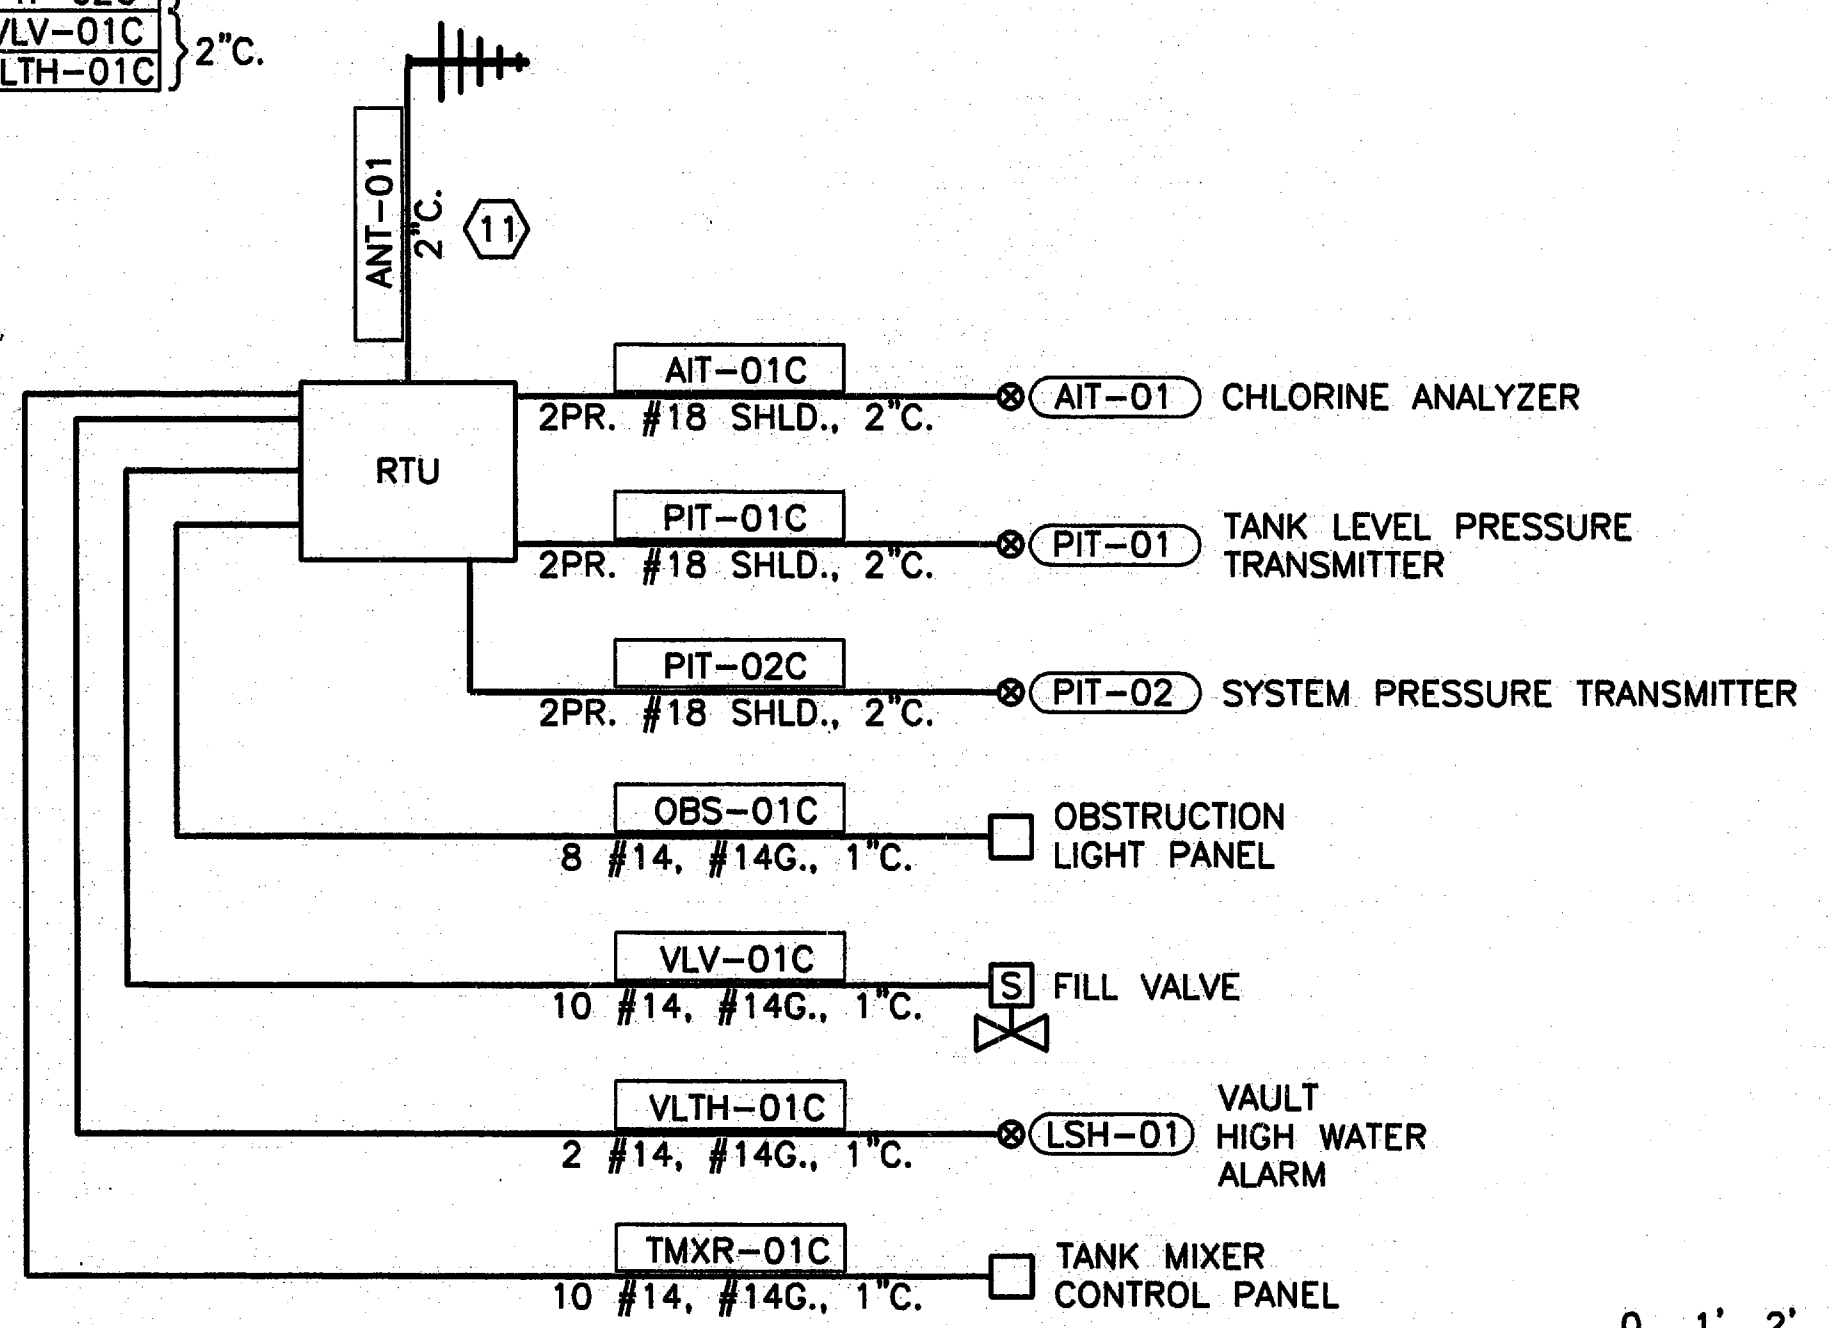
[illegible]
VLV-01C
LTH-01C
2"C.

ANT-01
2"C.
11

RTU

AIT-01C
2PR. #18 SHLD., 2"C.
AIT-01 CHLORINE ANALYZER

PIT-01C
2PR. #18 SHLD., 2"C.
PIT-01 TANK LEVEL PRESSURE TRANSMITTER

PIT-02C
2PR. #18 SHLD., 2"C.
PIT-02 SYSTEM PRESSURE TRANSMITTER

OBS-01C
8 #14, #14G., 1"C.
OBSTRUCTION LIGHT PANEL

VLV-01C
10 #14, #14G., 1"C.
S
FILL VALVE

VLTH-01C
2 #14, #14G., 1"C.
LSH-01 VAULT HIGH WATER ALARM

TMXR-01C
10 #14, #14G., 1"C.
TANK MIXER CONTROL PANEL

0 1' 2'